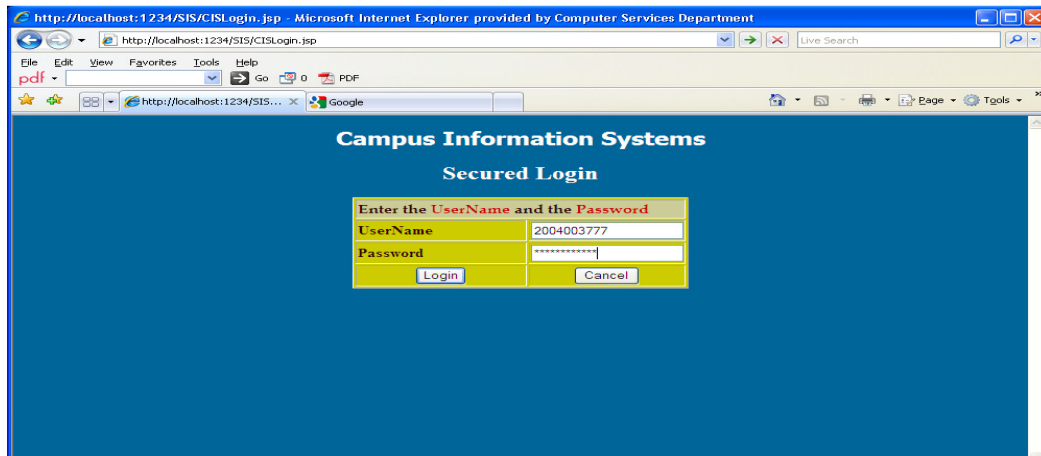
http://localhost:1234/SIS/CISLogin.jsp - Microsoft Internet Explorer provided by Computer Services Department

http://localhost:1234/SIS/CISLogin.jsp

Live Search

File Edit View Favorites Tools Help

pdf

Go 0 PDF

http://localhost:1234/SIS... Google

Page Tools

Campus Information Systems

Secured Login

Enter the UserName and the Password

| UserName | 2004003777 |
|---|---|
| Password | ************ |
| Login | Cancel |